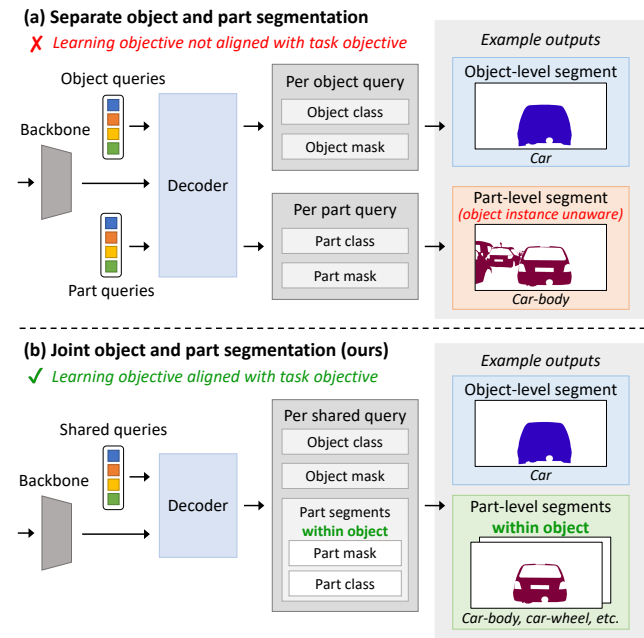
(a) Separate object and part segmentation

✗ Learning objective not aligned with task objective

Object queries

Backbone

Decoder

Part queries

Per object query

Object class

Object mask

Per part query

Part class

Part mask

Example outputs

Object-level segment

Car

Part-level segment

(object instance unaware)

Car-body

(b) Joint object and part segmentation (ours)

✓ Learning objective aligned with task objective

Shared queries

Backbone

Decoder

Per shared query

Object class

Object mask

Part segments within object

Part mask

Part class

Example outputs

Object-level segment

Car

Part-level segments within object

Car-body, car-wheel, etc.